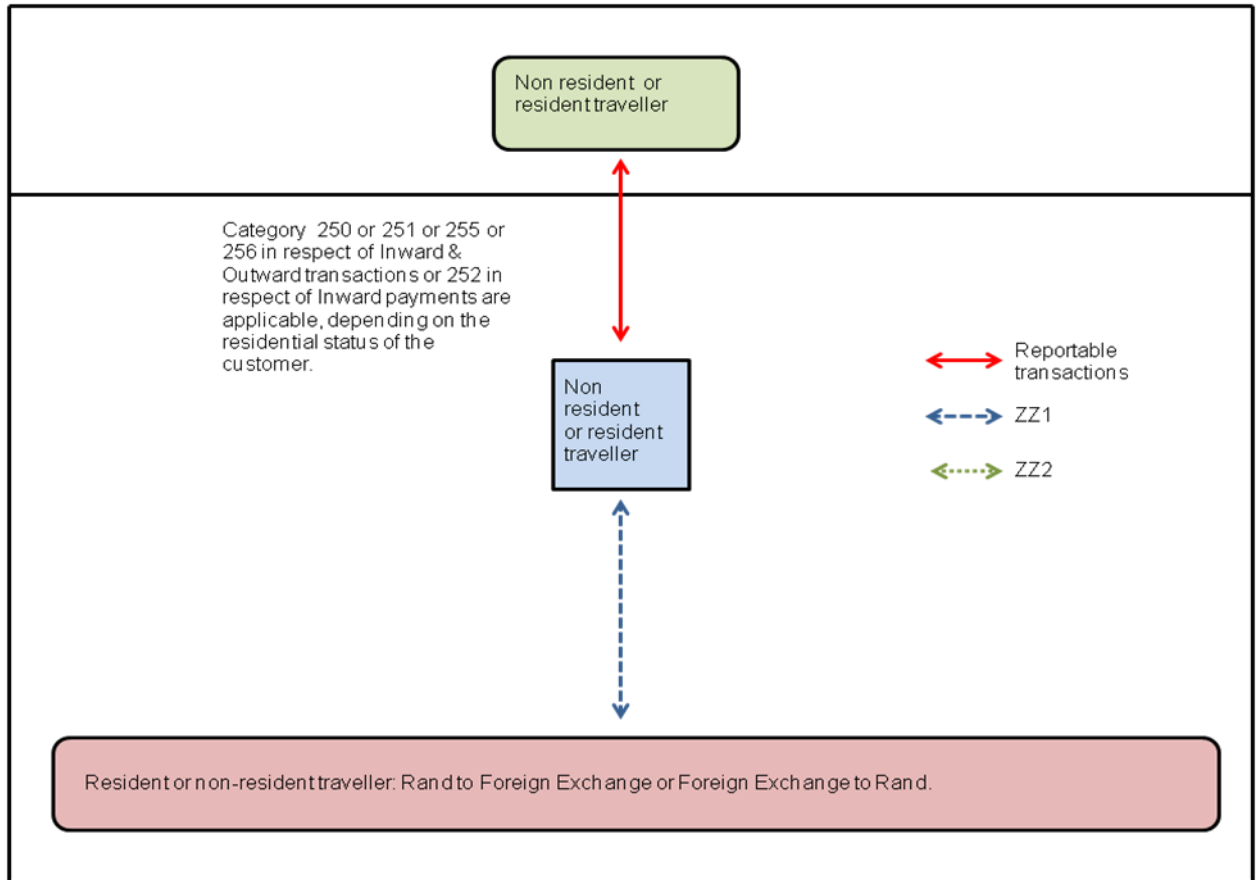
Non resident or resident traveller

Category 250 or 251 or 255 or 256 in respect of Inward & Outward transactions or 252 in respect of Inward payments are applicable, depending on the residential status of the customer.

Non resident or resident traveller

Reportable transactions

ZZ1

ZZ2

Resident or non-resident traveller: Rand to Foreign Exchange or Foreign Exchange to Rand.